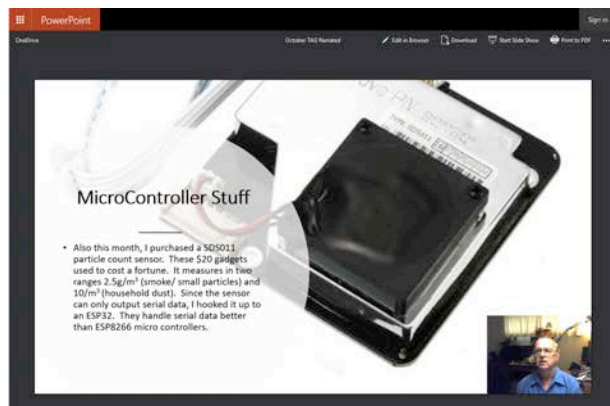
PowerPoint

Sign in

OneDrive

October TAG Narrated

Edit in Browser

Download

Start Slide Show

Print to PDF

...

TYPE SDS011

MicroController Stuff

• Also this month, I purchased a SDS011 particle count sensor. These $20 gadgets used to cost a fortune. It measures in two ranges 2.5g/m$^3$ (smoke/ small particles) and 10/m$^3$ (household dust). Since the sensor can only output serial data, I hooked it up to an ESP32. They handle serial data better than ESP8266 micro controllers.